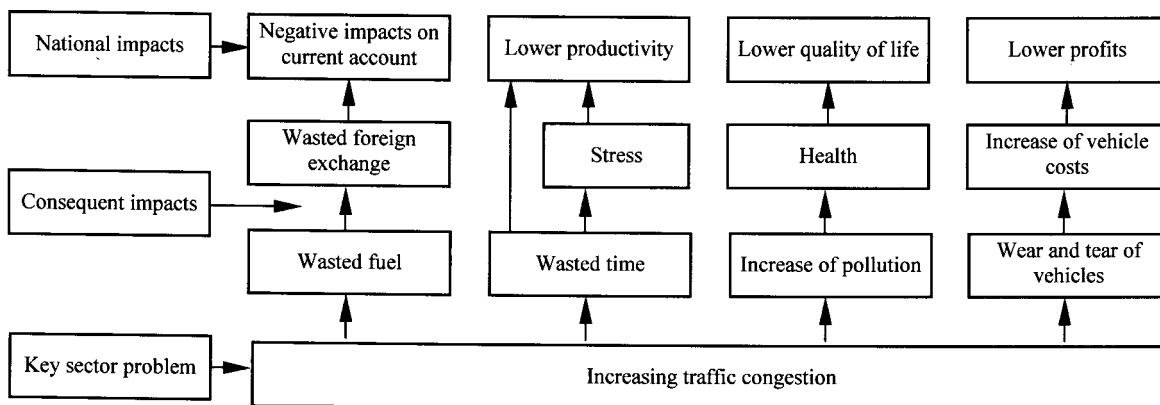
National impacts

Negative impacts on current account

Lower productivity

Lower quality of life

Lower profits

Wasted foreign exchange

Stress

Health

Increase of vehicle costs

Consequent impacts

Wasted fuel

Wasted time

Increase of pollution

Wear and tear of vehicles

Key sector problem

Increasing traffic congestion